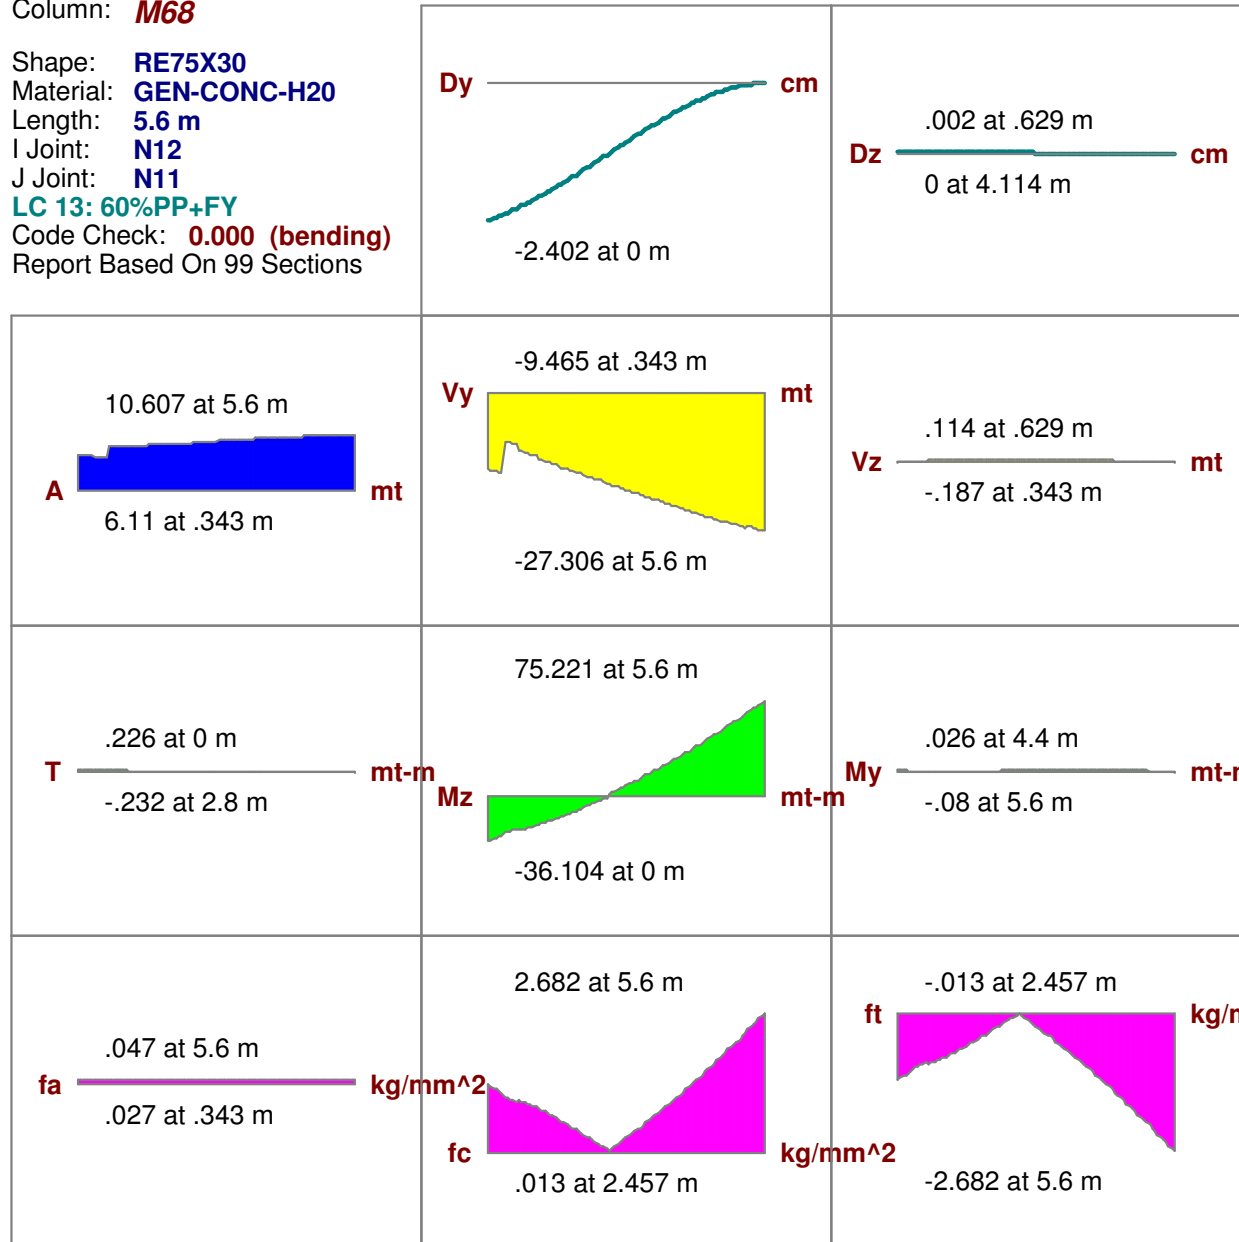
Column: M68

Shape: RE75X30
Material: GEN-CONC-H20
Length: 5.6 m
I Joint: N12
J Joint: N11
LC 13: 60%PP+FY
Code Check: 0.000 (bending)
Report Based On 99 Sections

Dy cm
-2.402 at 0 m

.002 at .629 m
Dz cm
0 at 4.114 m

10.607 at 5.6 m
A mt
6.11 at .343 m

-9.465 at .343 m
Vy mt
-27.306 at 5.6 m

.114 at .629 m
Vz mt
-.187 at .343 m

.226 at 0 m
T mt-m
-.232 at 2.8 m

75.221 at 5.6 m
Mz mt-m
-36.104 at 0 m

.026 at 4.4 m
My mt-
-.08 at 5.6 m

.047 at 5.6 m
fa kg/mm^2
.027 at .343 m

2.682 at 5.6 m
fc kg/mm^2
.013 at 2.457 m

-.013 at 2.457 m
ft kg/
-2.682 at 5.6 m